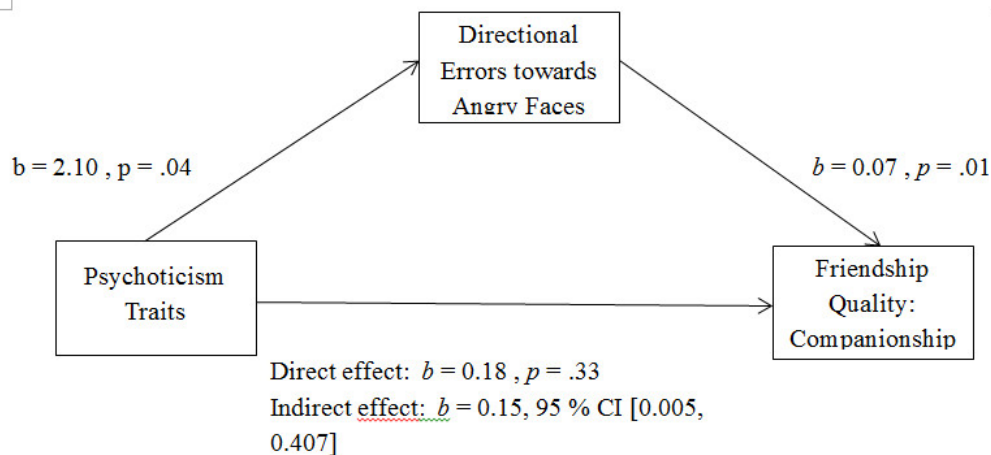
Directional Errors towards Angry Faces

b = 2.10 , p = .04

$b$ = 0.07 , $p$ = .01

Psychoticism Traits

Friendship Quality: Companionship

Direct effect: $b$ = 0.18 , $p$ = .33
Indirect effect: $b$ = 0.15, 95 % CI [0.005, 0.407]